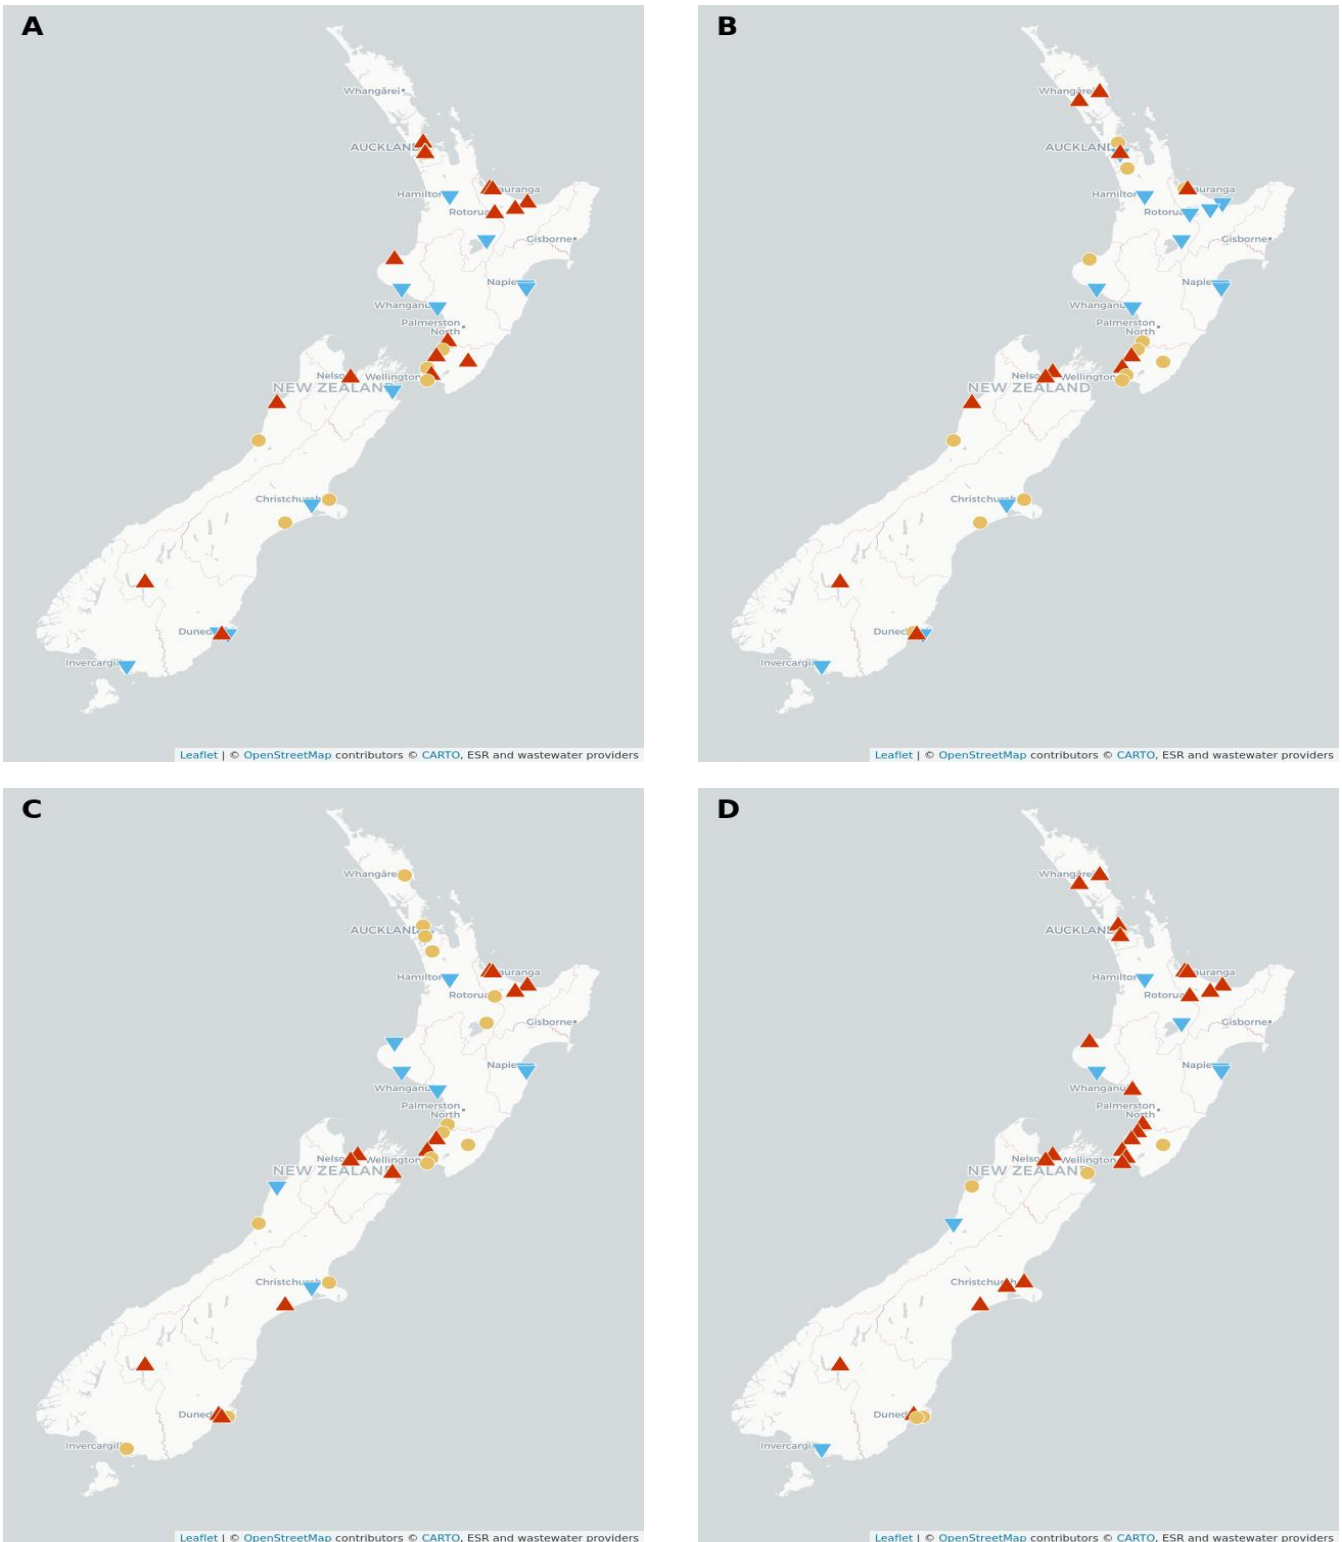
A

Whangārei
AUCKLAND
Hamilton
Tauranga
Rotorua
Gisborne
Napier
Whanganui
Palmerston North
Nelson
Wellington
NEW ZEALAND
Christchurch
Dunedin
Invercargill

Leaflet | © OpenStreetMap contributors © CARTO, ESR and wastewater providers

B

Whangārei
AUCKLAND
Hamilton
Tauranga
Rotorua
Gisborne
Napier
Whanganui
Palmerston North
Nelson
Wellington
NEW ZEALAND
Christchurch
Dunedin
Invercargill

Leaflet | © OpenStreetMap contributors © CARTO, ESR and wastewater providers

C

Whangārei
AUCKLAND
Hamilton
Tauranga
Rotorua
Gisborne
Napier
Whanganui
Palmerston North
Nelson
Wellington
NEW ZEALAND
Christchurch
Dunedin
Invercargill

Leaflet | © OpenStreetMap contributors © CARTO, ESR and wastewater providers

D

Whangārei
AUCKLAND
Hamilton
Tauranga
Rotorua
Gisborne
Napier
Whanganui
Palmerston North
Nelson
Wellington
NEW ZEALAND
Christchurch
Dunedin
Invercargill

Leaflet | © OpenStreetMap contributors © CARTO, ESR and wastewater providers